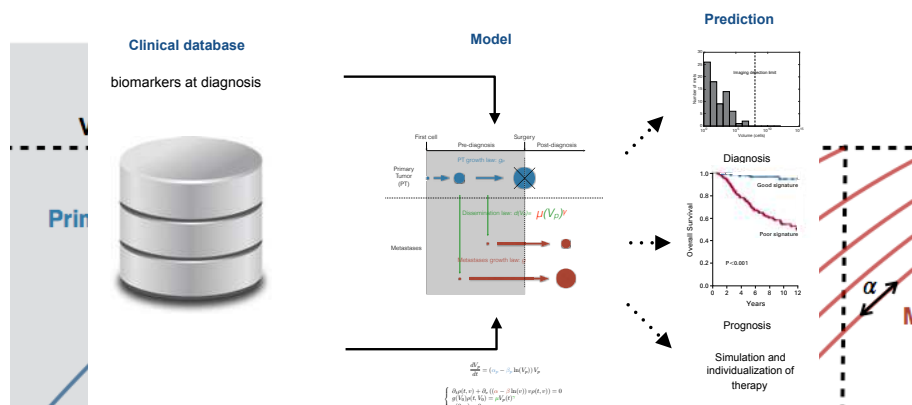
Clinical database

biomarkers at diagnosis

Model

Prediction

Imaging detection limit

Number of mets

Volume (cells)

Diagnosis

First cell

Pre-diagnosis

Surgery

Post-diagnosis

PT growth law: $g_p$

Primary Tumor (PT)

Dissemination law: $d(V_p)$

$\mu(V_p)^\gamma$

Metastases

Metastases growth law: $g$

Good signature

Poor signature

P<0.001

Overall Survival

Years

Prognosis

Simulation and individualization of therapy

$\frac{dV_p}{dt} = (\alpha_c - \beta_c \ln(V_p)) V_p$

$\begin{cases} \partial_t \rho(t,v) + \partial_v((\alpha - \beta \ln(v)) v \rho(t,v)) = 0 \\ g(V_0)\rho(t,V_0) = \mu V_p(t)^\gamma \end{cases}$

Pri

$\alpha$

M